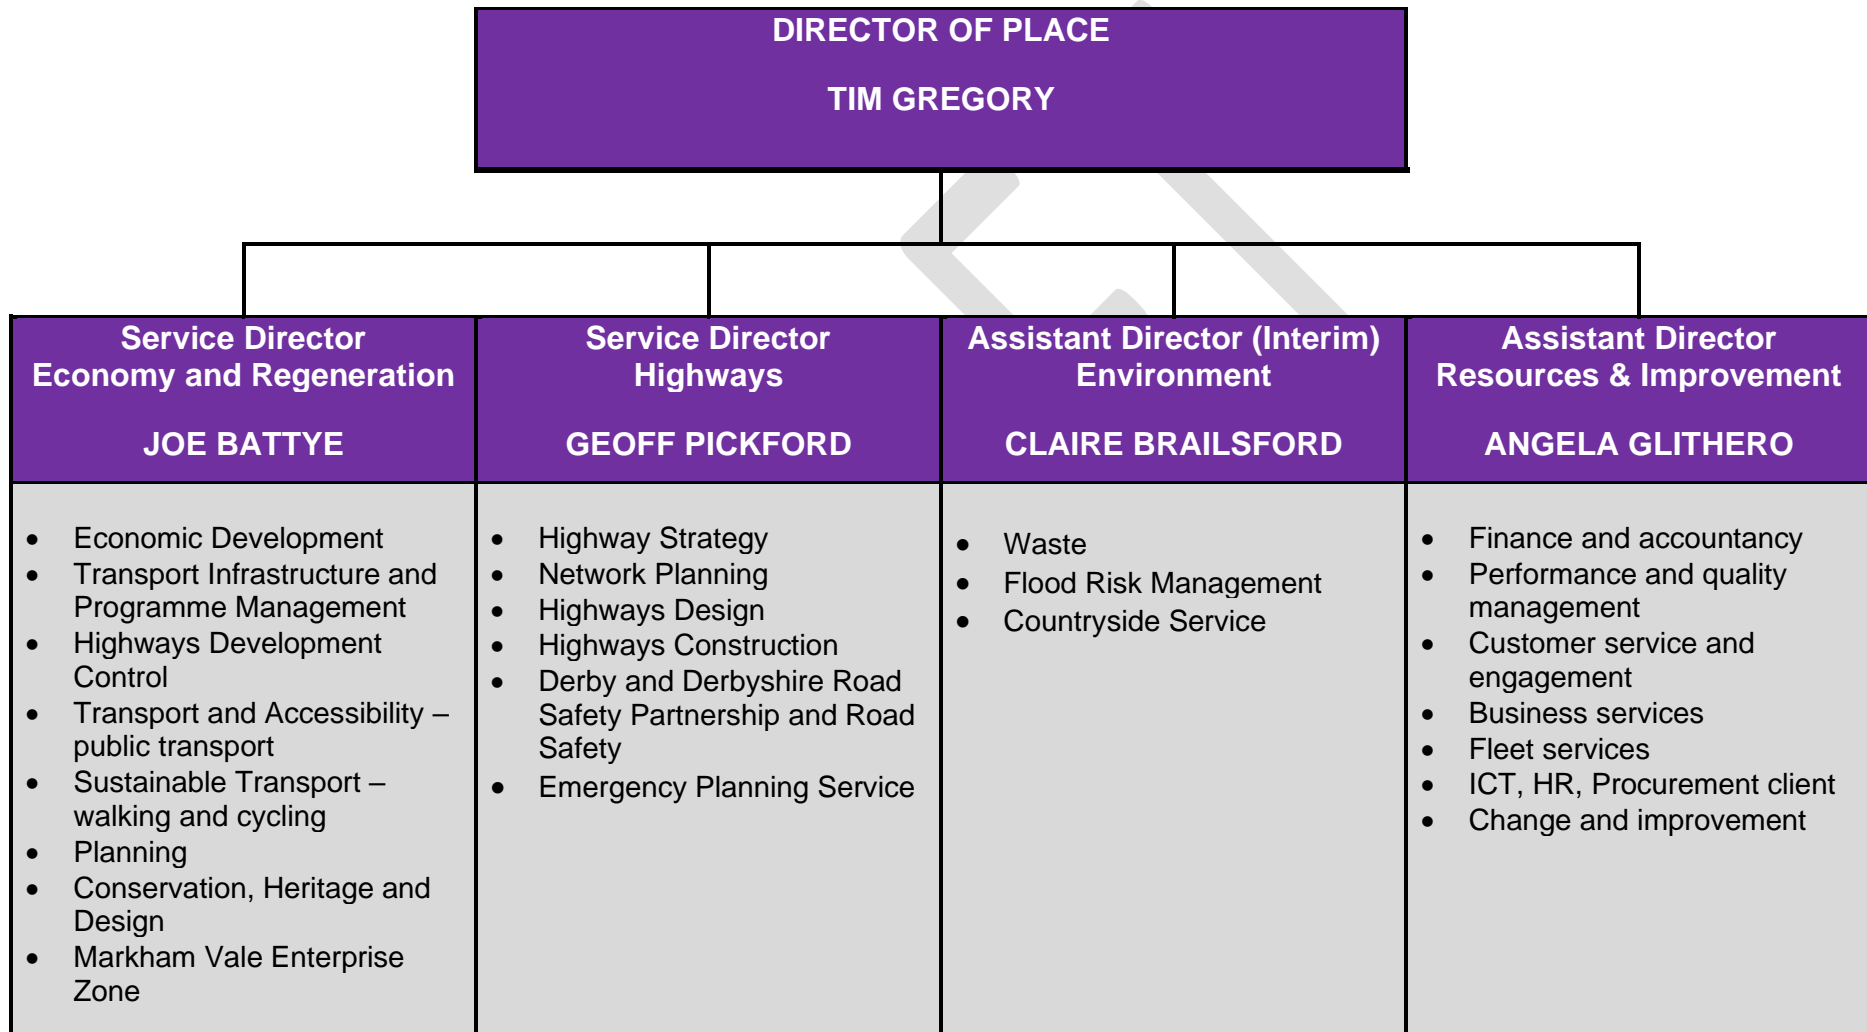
DIRECTOR OF PLACE

TIM GREGORY

Service Director
Economy and Regeneration

JOE BATTYE

- Economic Development
- Transport Infrastructure and Programme Management
- Highways Development Control
- Transport and Accessibility – public transport
- Sustainable Transport – walking and cycling
- Planning
- Conservation, Heritage and Design
- Markham Vale Enterprise Zone

Service Director
Highways

GEOFF PICKFORD

- Highway Strategy
- Network Planning
- Highways Design
- Highways Construction
- Derby and Derbyshire Road Safety Partnership and Road Safety
- Emergency Planning Service

Assistant Director (Interim)
Environment

CLAIRE BRAILSFORD

- Waste
- Flood Risk Management
- Countryside Service

Assistant Director
Resources & Improvement

ANGELA GLITHERO

- Finance and accountancy
- Performance and quality management
- Customer service and engagement
- Business services
- Fleet services
- ICT, HR, Procurement client
- Change and improvement